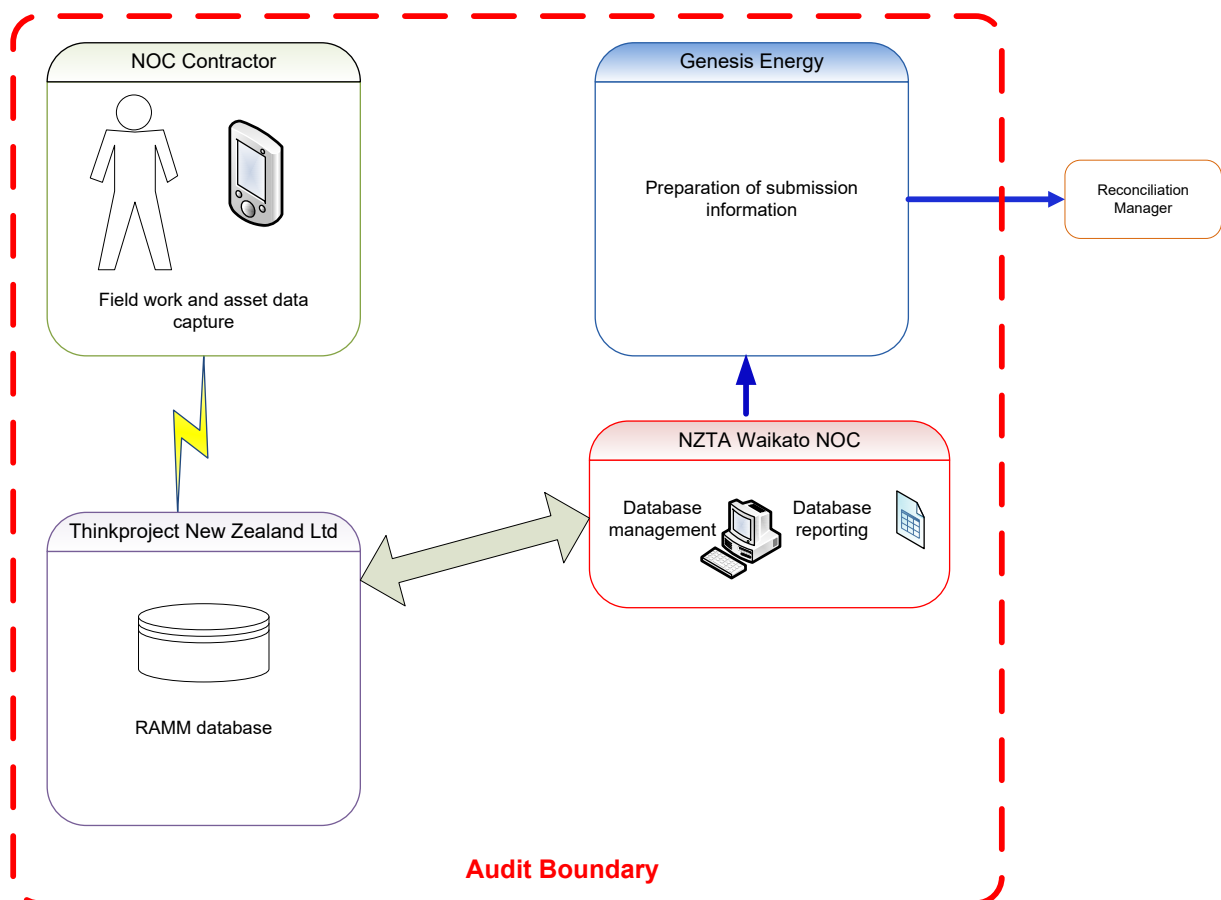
NOC Contractor

Field work and asset data capture

Genesis Energy

Preparation of submission information

Reconciliation Manager

NZTA Waikato NOC

Database management

Database reporting

Thinkproject New Zealand Ltd

RAMM database

Audit Boundary